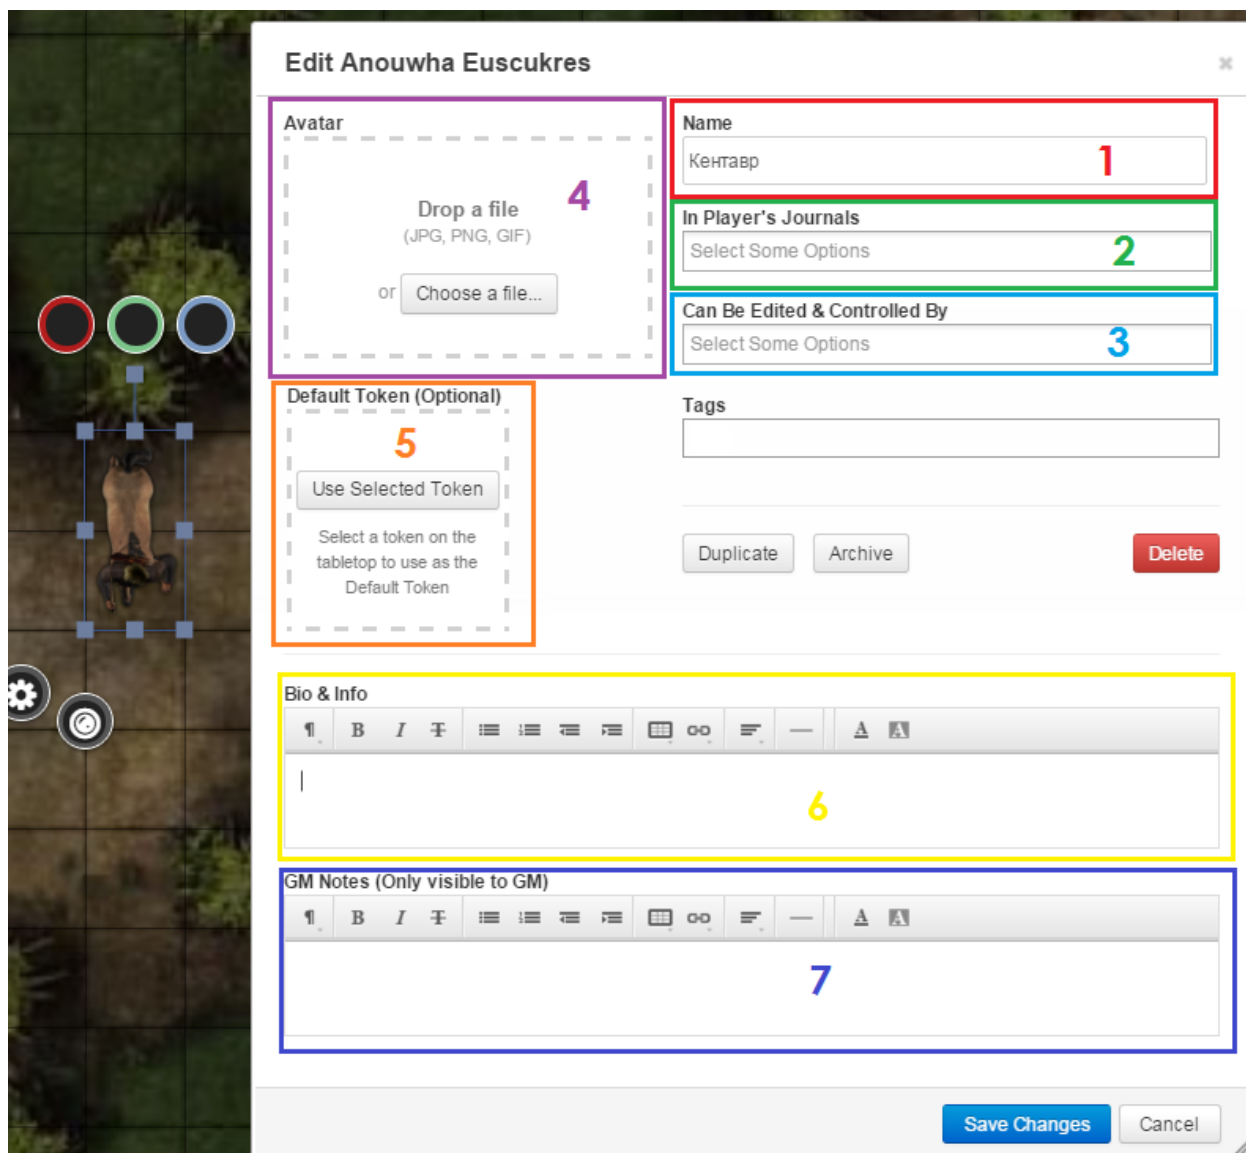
Edit Anouwha Euscukres

×

Avatar

Drop a file
(JPG, PNG, GIF)

or Choose a file...

4

Name
Кентавр
1

In Player's Journals
Select Some Options
2

Can Be Edited & Controlled By
Select Some Options
3

Default Token (Optional)
5
Use Selected Token
Select a token on the tabletop to use as the Default Token

Tags

Duplicate Archive Delete

Bio & Info
¶ B I
6

GM Notes (Only visible to GM)
¶ B I
7

Save Changes Cancel